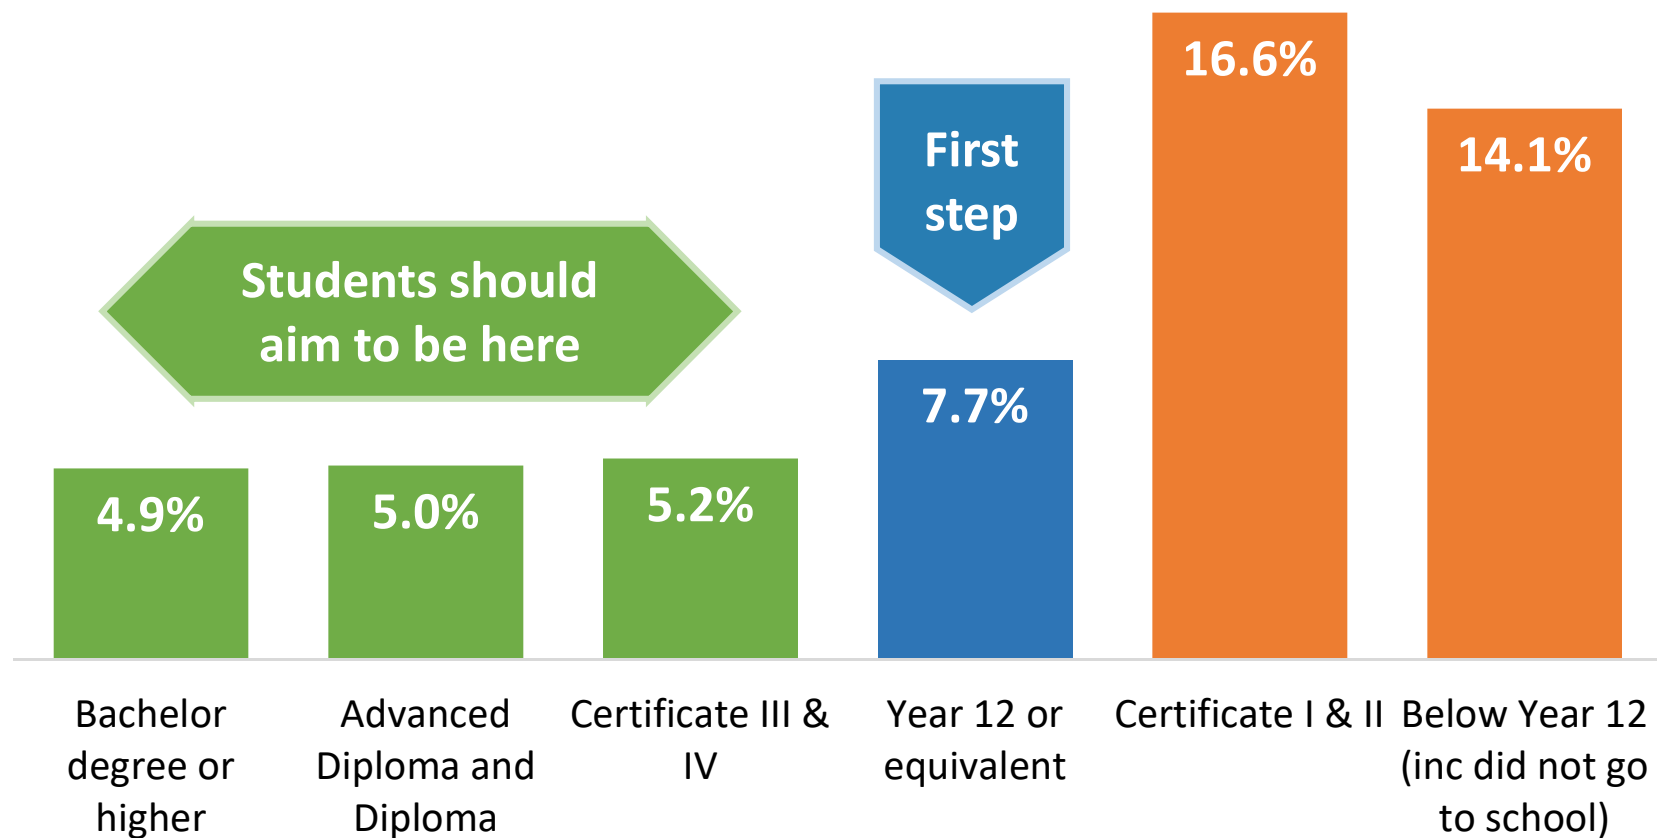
16.6%

14.1%

First step

Students should aim to be here

7.7%

4.9%

5.0%

5.2%

Bachelor degree or higher

Advanced Diploma and Diploma

Certificate III & IV

Year 12 or equivalent

Certificate I & II

Below Year 12 (inc did not go to school)